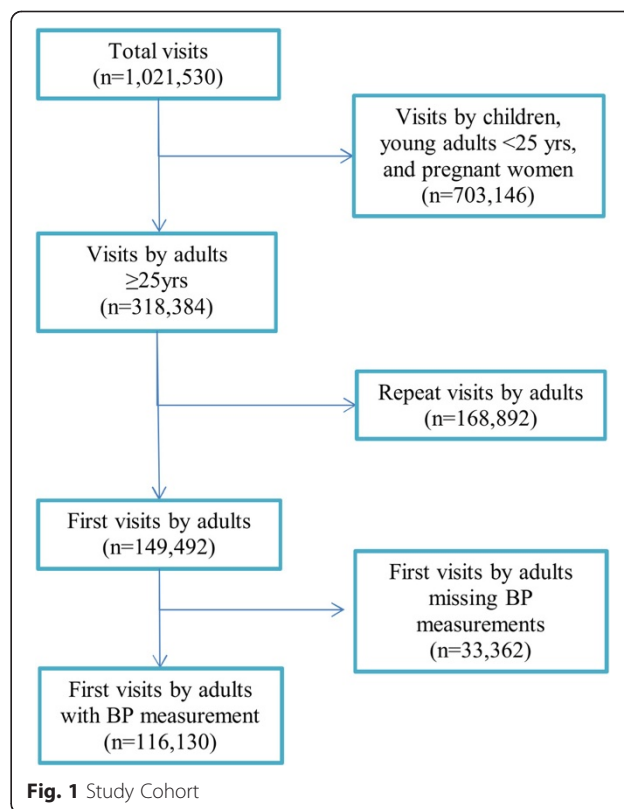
Total visits
(n=1,021,530)

Visits by children, young adults <25 yrs, and pregnant women
(n=703,146)

Visits by adults
$\geq$25yrs
(n=318,384)

Repeat visits by adults
(n=168,892)

First visits by adults
(n=149,492)

First visits by adults missing BP measurements
(n=33,362)

First visits by adults with BP measurement
(n=116,130)

Fig. 1 Study Cohort